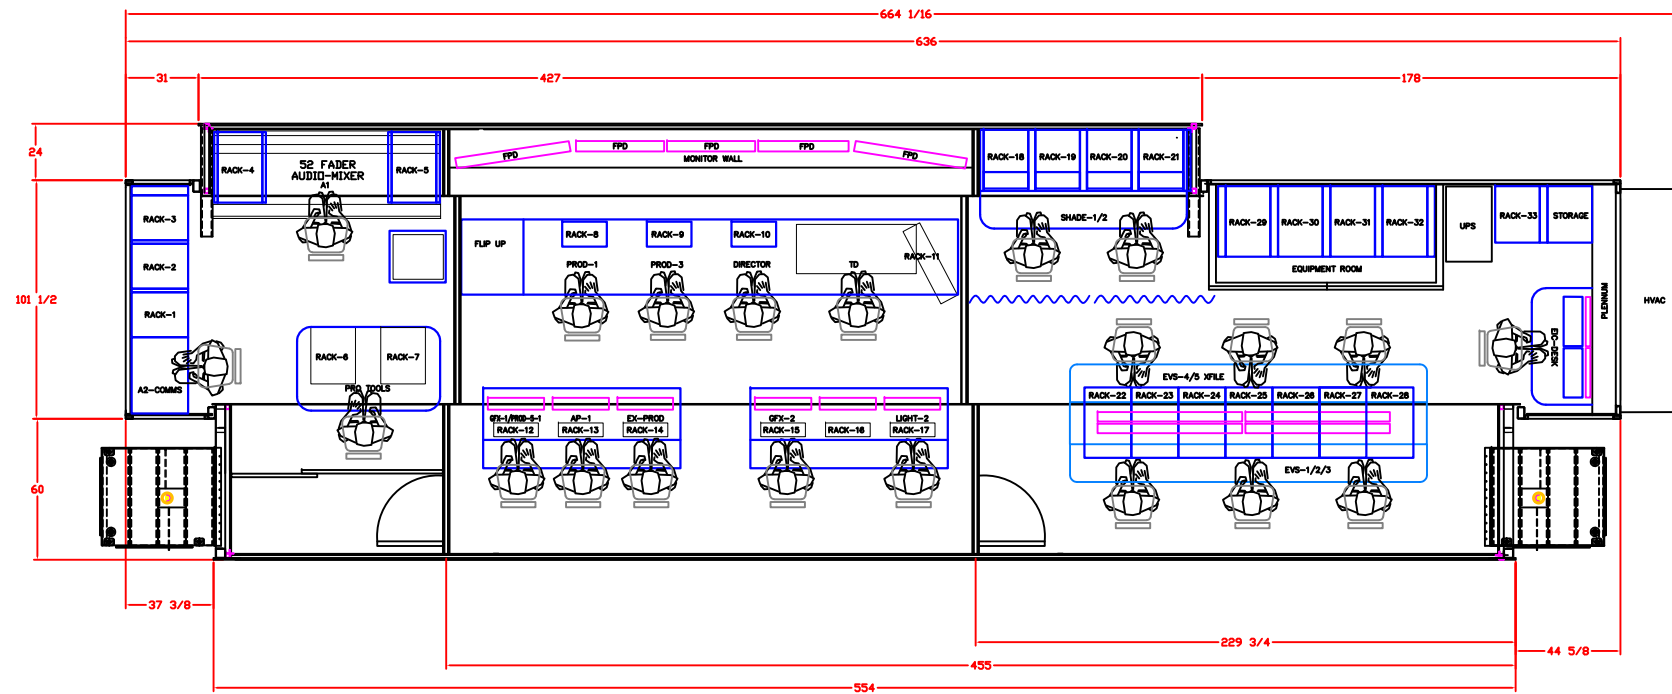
664 1/16
636
31
427
178
24
101 1/2
60
RACK-4
52 FADER AUDIO-MIXER
A1
RACK-5
FPD
FPD
FPD
FPD
FPD
MONITOR WALL
RACK-18
RACK-19
RACK-20
RACK-21
SHADE-1/2
RACK-29
RACK-30
RACK-31
RACK-32
UPS
RACK-33
STORAGE
EQUIPMENT ROOM
RACK-3
RACK-2
RACK-1
A2-COMMS
FLIP UP
RACK-8
RACK-9
RACK-10
PROD-1
PROD-3
DIRECTOR
TD
RACK-11
PLENNUM
HVAC
EIC-DESK
RACK-6
RACK-7
PRO TOOLS
GFX-1/PROD-5-1
RACK-12
AP-1
RACK-13
EX-PROD
RACK-14
GFX-2
RACK-15
RACK-16
LIGHT-2
RACK-17
EVS-4/5 XFILE
RACK-22
RACK-23
RACK-24
RACK-25
RACK-26
RACK-27
RACK-28
EVS-1/2/3
37 3/8
229 3/4
44 5/8
455
554